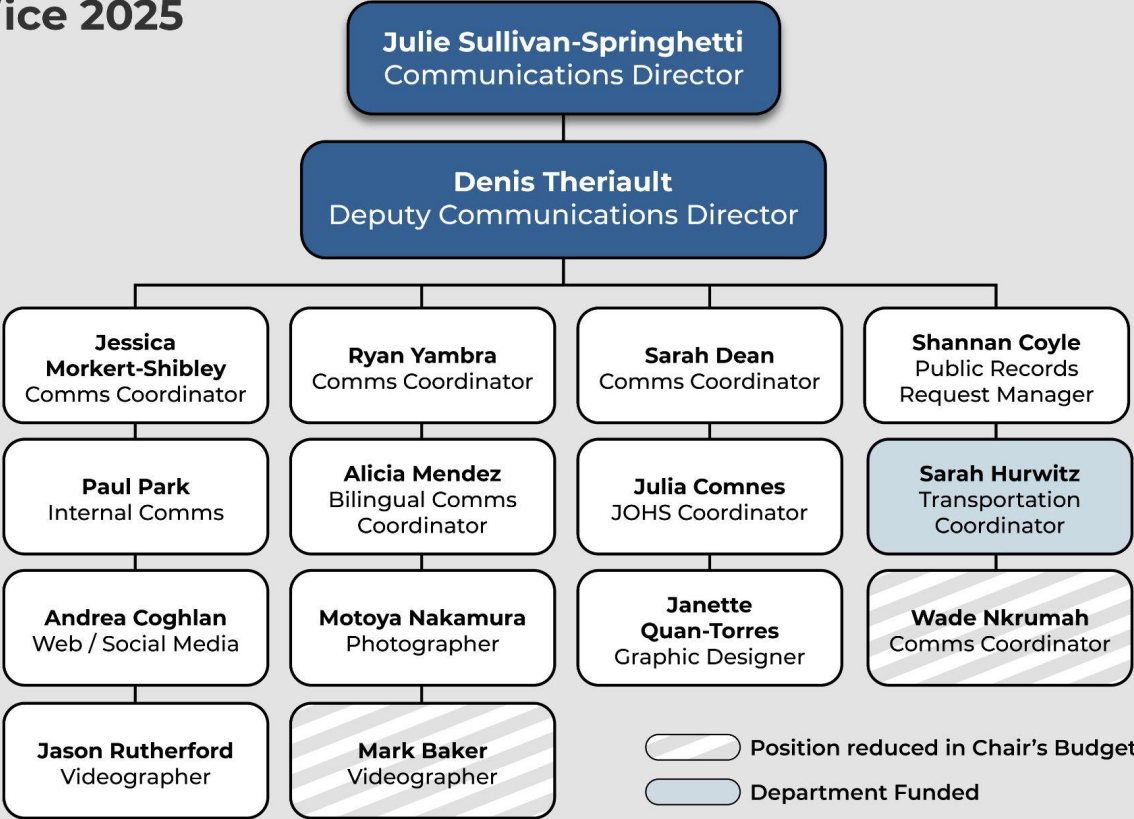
ice 2025

Julie Sullivan-Springhetti
Communications Director

Denis Theriault
Deputy Communications Director

Jessica Morkert-Shibley
Comms Coordinator

Paul Park
Internal Comms

Andrea Coghlan
Web / Social Media

Jason Rutherford
Videographer

Ryan Yambra
Comms Coordinator

Alicia Mendez
Bilingual Comms Coordinator

Motoya Nakamura
Photographer

Mark Baker
Videographer

Sarah Dean
Comms Coordinator

Julia Comnes
JOHS Coordinator

Janette Quan-Torres
Graphic Designer

Shannan Coyle
Public Records Request Manager

Sarah Hurwitz
Transportation Coordinator

Wade Nkrumah
Comms Coordinator

Position reduced in Chair's Budget

Department Funded